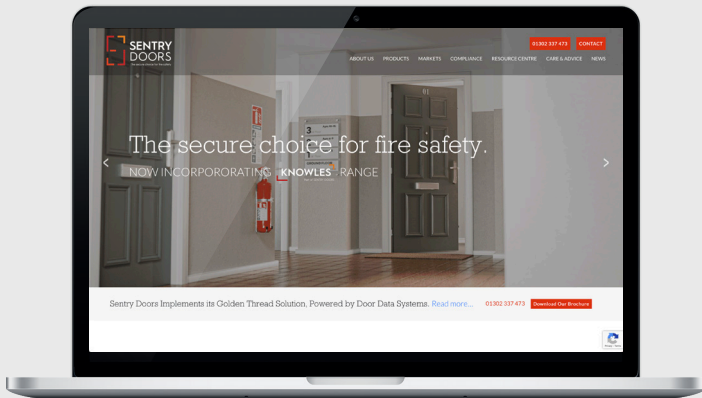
SENTRY DOORS

01302 337 473 CONTACT

ABOUT US PRODUCTS MARKETS COMPLIANCE RESOURCE CENTRE CARE & ADVICE NEWS

The secure choice for fire safety.

NOW INCORPORORATING KNOWLES RANGE

Sentry Doors Implements its Golden Thread Solution, Powered by Door Data Systems. Read more... 01302 337 473 Download Our Brochure